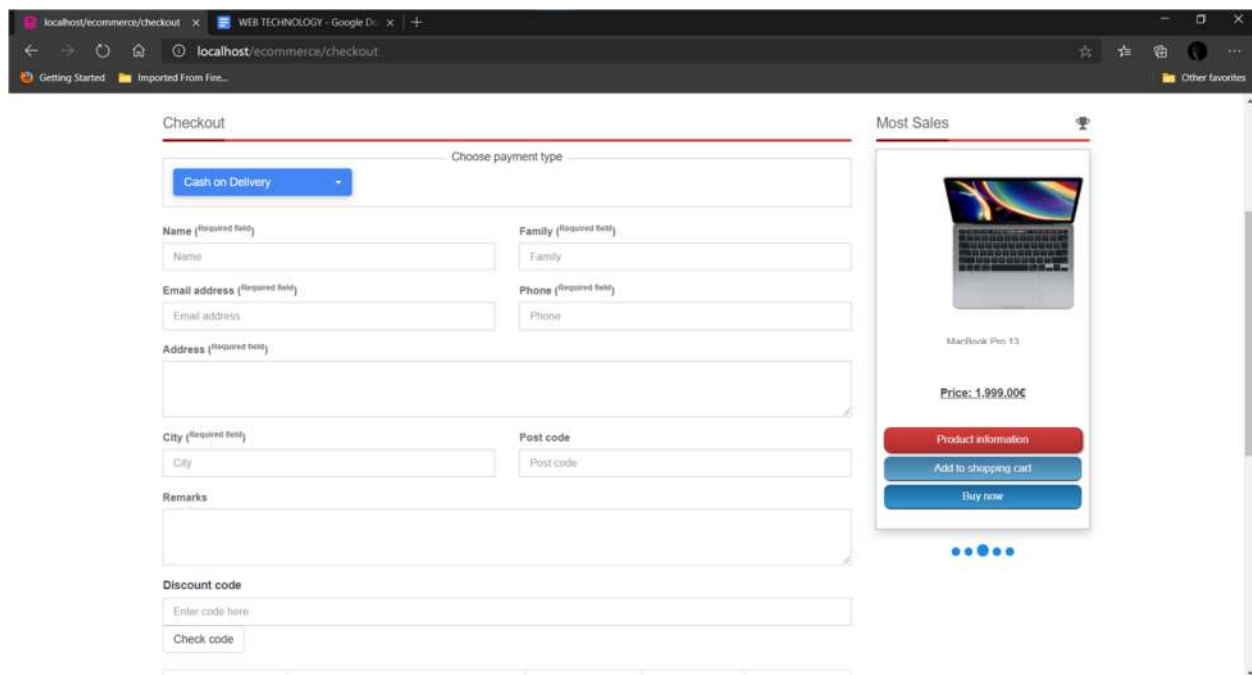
localhost/ecommerce/checkout ×
WEB TECHNOLOGY - Google Do ×
+

localhost/ecommerce/checkout

Getting Started
Imported From Fire...
Other favorites

Checkout

Choose payment type

Cash on Delivery

Name (Required field)
Name

Family (Required field)
Family

Email address (Required field)
Email address

Phone (Required field)
Phone

Address (Required field)

City (Required field)
City

Post code
Post code

Remarks

Discount code
Enter code here
Check code

Most Sales

MacBook Pro 13

Price: 1.999.00€

Product information
Add to shopping cart
Buy now